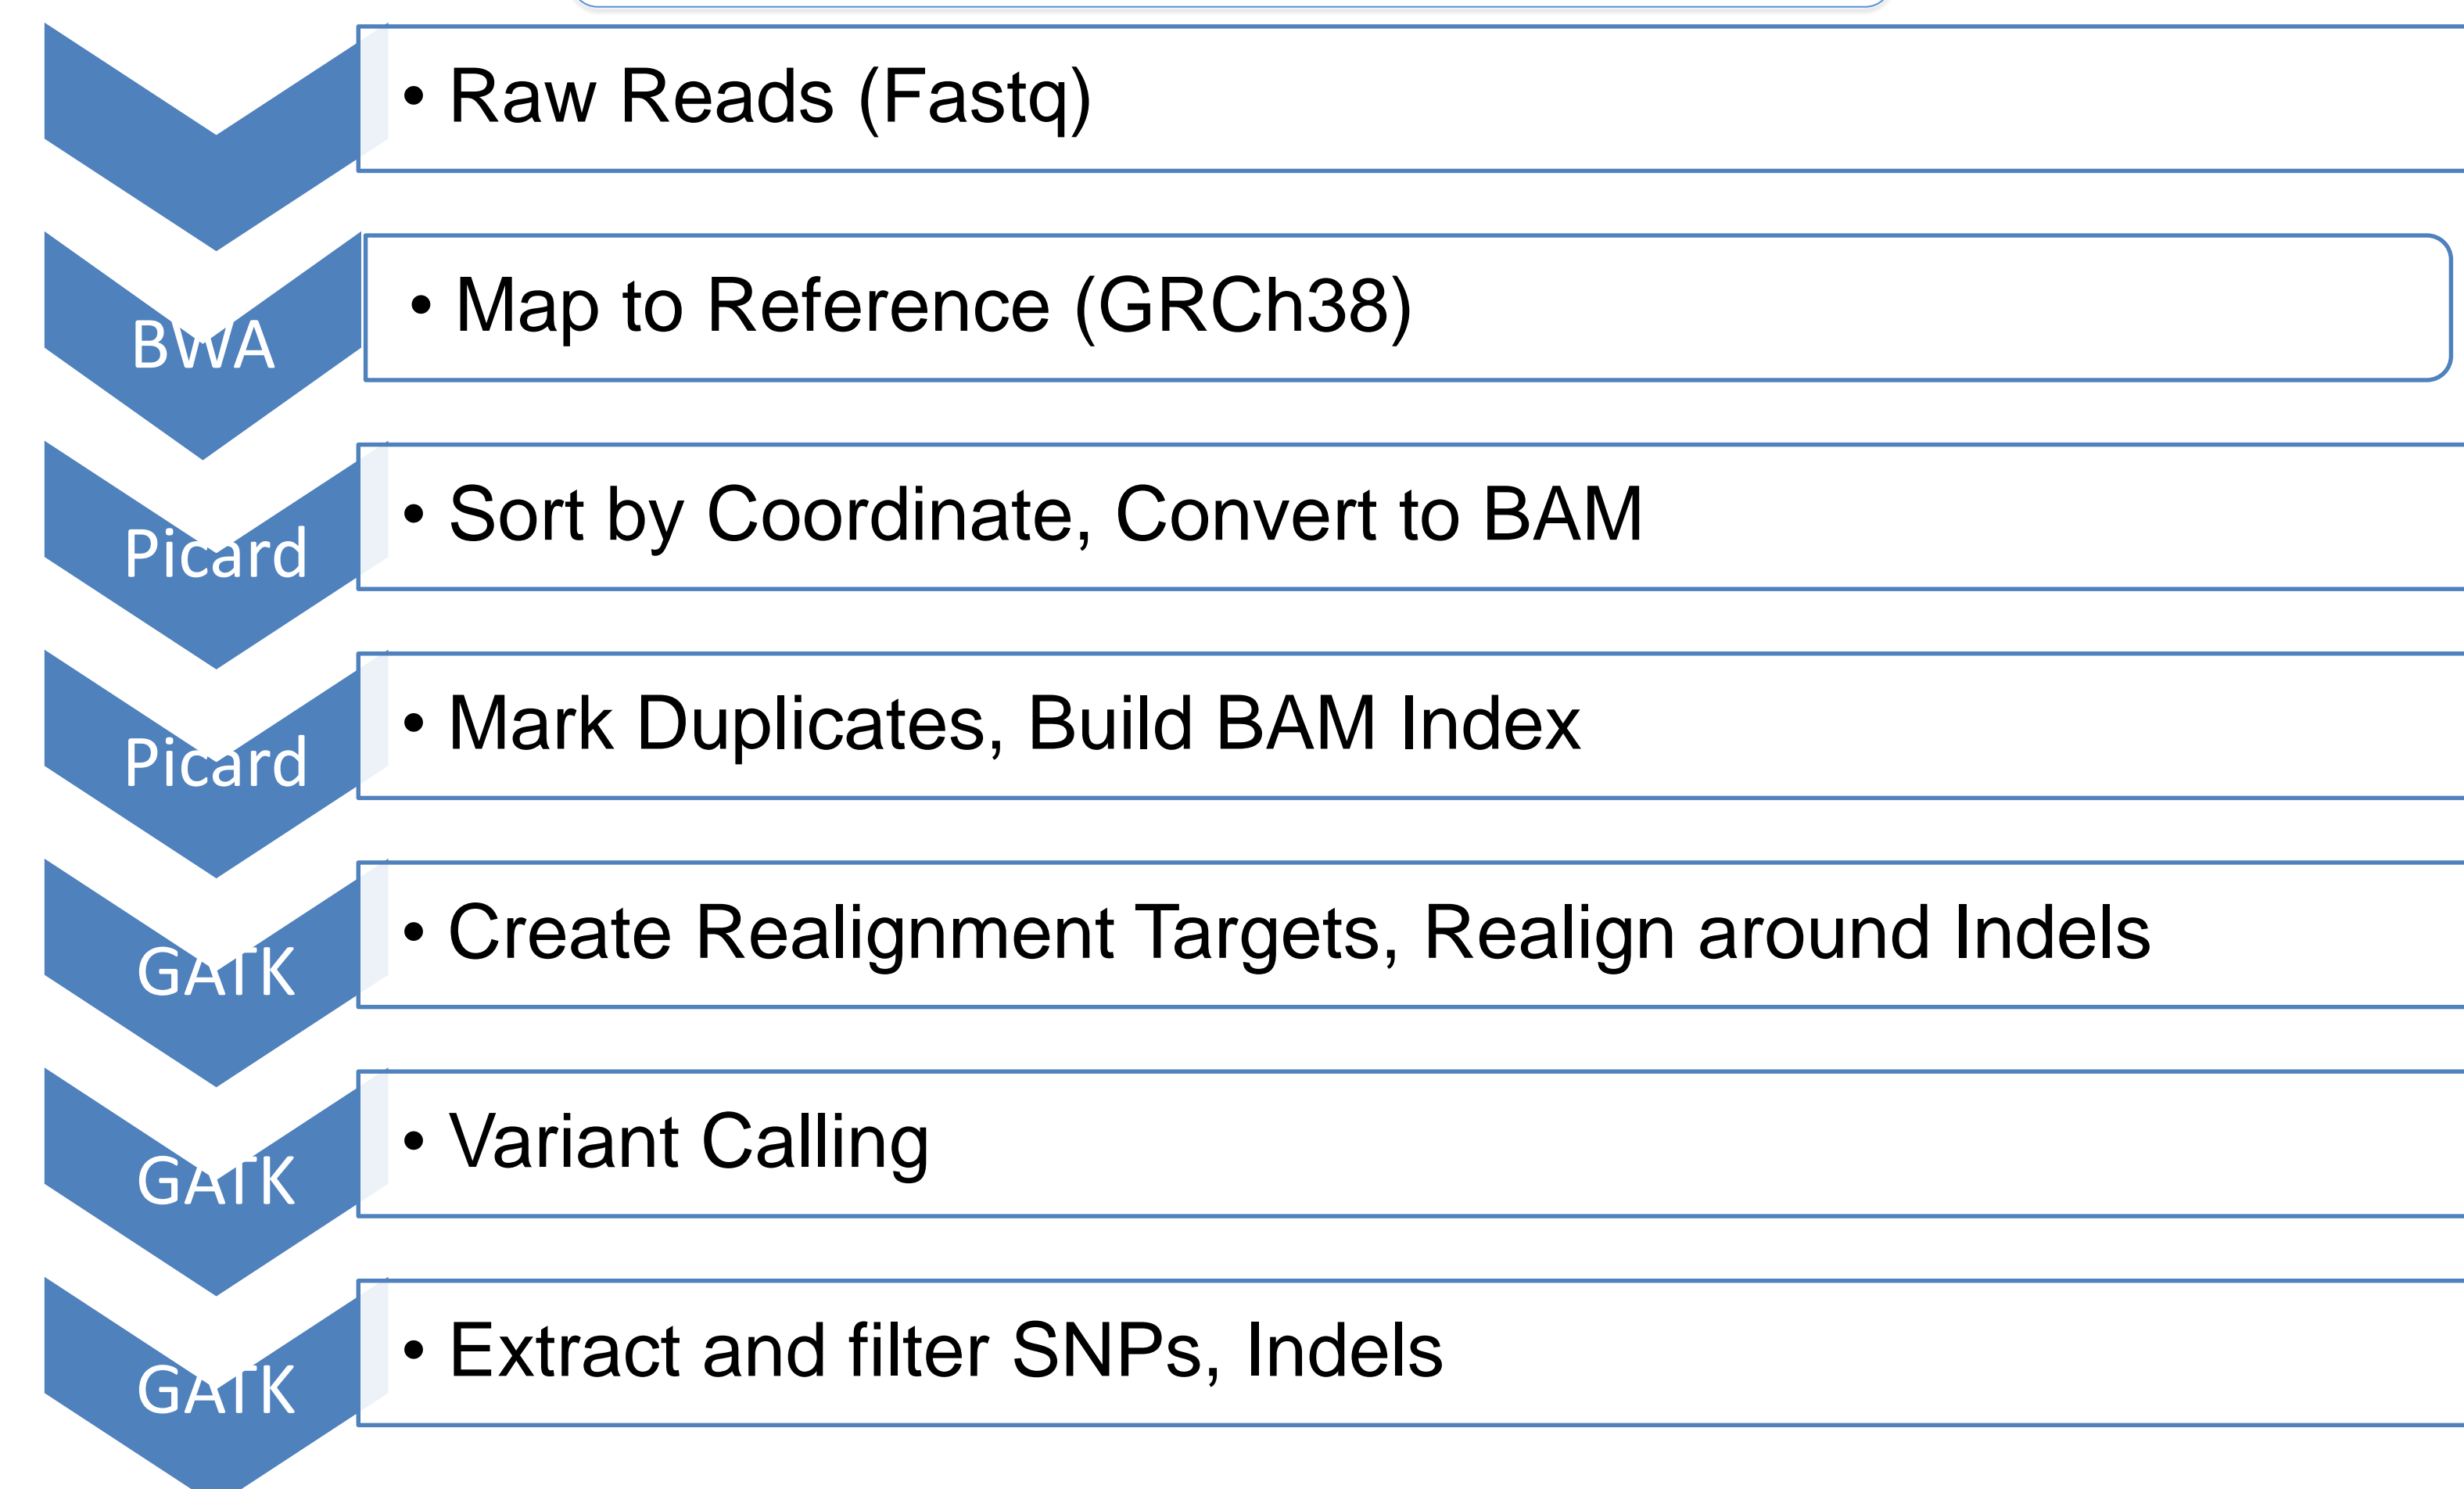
• Raw Reads (Fastq)

BWA

• Map to Reference (GRCh38)

Picard

• Sort by Coordinate, Convert to BAM

Picard

• Mark Duplicates, Build BAM Index

GATK

• Create Realignment Targets, Realign around Indels

GATK

• Variant Calling

GATK

• Extract and filter SNPs, Indels